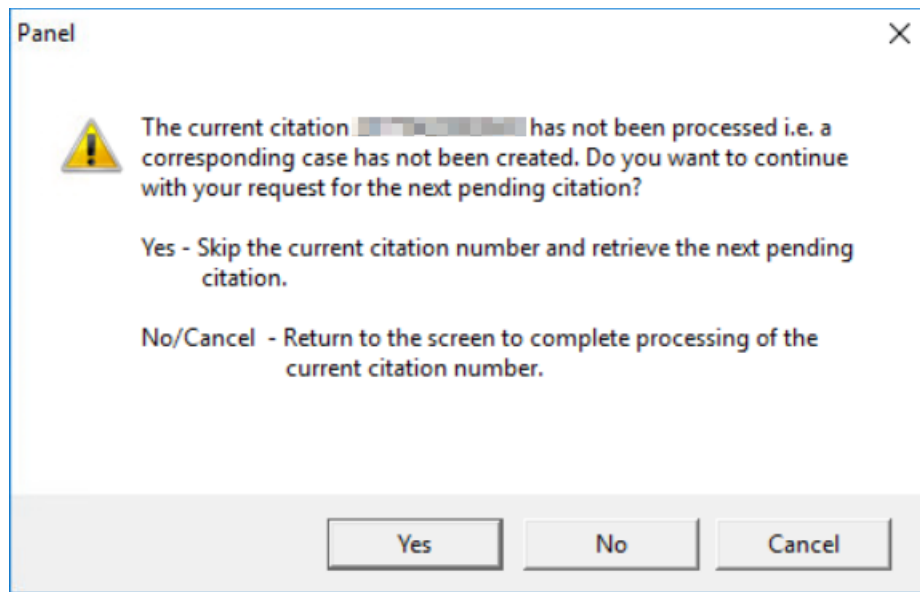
Panel

×

The current citation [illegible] has not been processed i.e. a corresponding case has not been created. Do you want to continue with your request for the next pending citation?

Yes - Skip the current citation number and retrieve the next pending citation.

No/Cancel - Return to the screen to complete processing of the current citation number.

Yes No Cancel